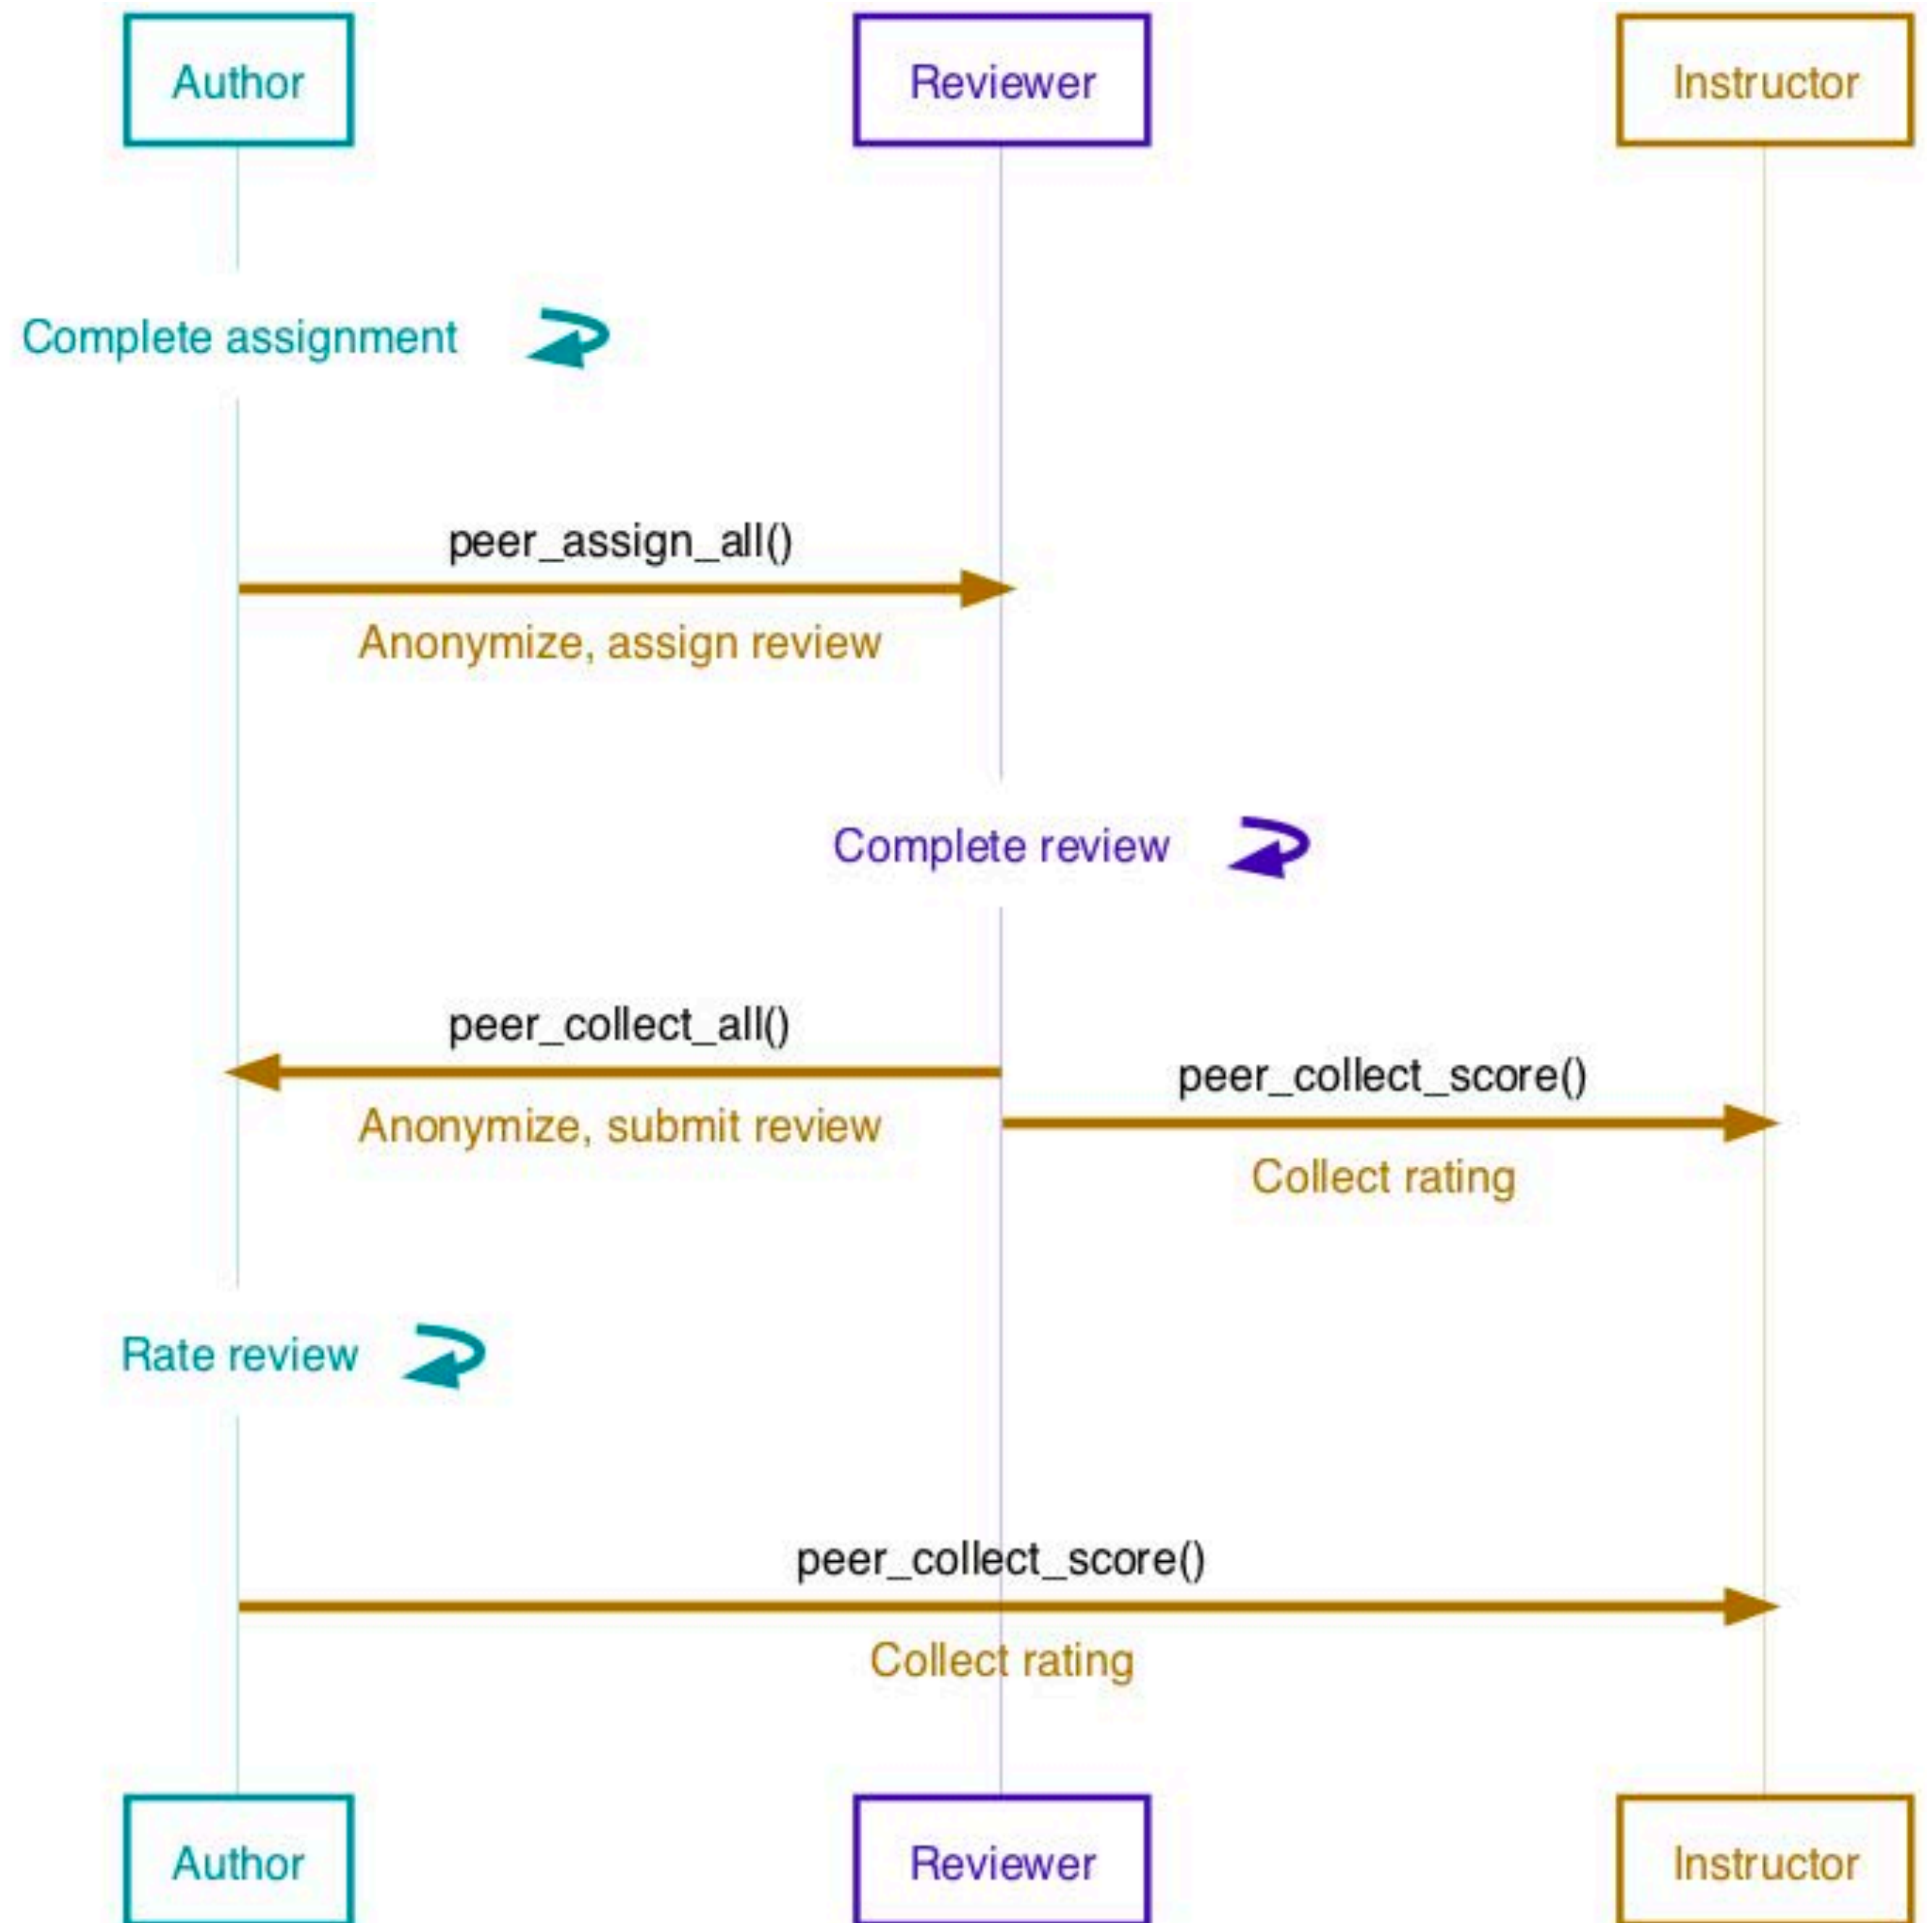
Author

Reviewer

Instructor

Complete assignment

peer_assign_all()

Anonymize, assign review

Complete review

peer_collect_all()

Anonymize, submit review

peer_collect_score()

Collect rating

Rate review

peer_collect_score()

Collect rating

Author

Reviewer

Instructor